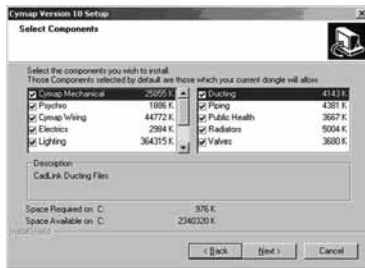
Cymap Version 10 Setup

Select Components

Select the components you wish to install.
Those Components selected by default are those which your current dongle will allow

| | |
|---|---|
| Cymap Mechanical | 25855 K |
| Psychro | 1886 K |
| Cymap Wiring | 44772 K |
| Electrics | 2984 K |
| Lighting | 364315 K |

| | |
|---|---|
| Ducting | 4143 K |
| Piping | 4381 K |
| Public Health | 3667 K |
| Radiators | 5004 K |
| Valves | 3680 K |

Description
CadLink Ducting Files

Space Required on C: 976 K
Space Available on C: 2340320 K

InstallShield

< Back Next > Cancel